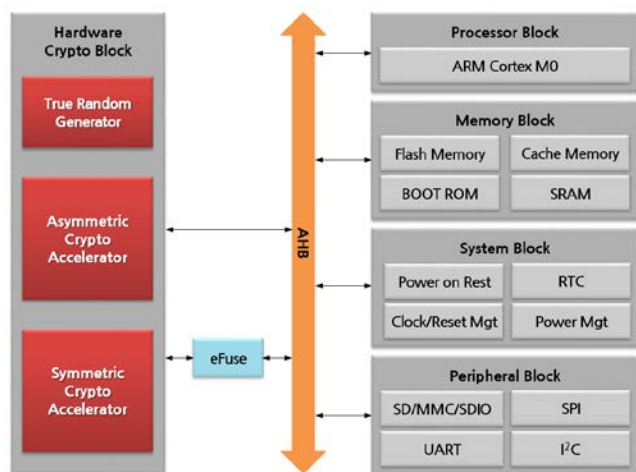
Hardware Crypto Block

True Random Generator

Asymmetric Crypto Accelerator

Symmetric Crypto Accelerator

eFuse

AHB

Processor Block

ARM Cortex M0

Memory Block

Flash Memory

Cache Memory

BOOT ROM

SRAM

System Block

Power on Rest

RTC

Clock/Reset Mgt

Power Mgt

Peripheral Block

SD/MMC/SDIO

SPI

UART

$I^2C$